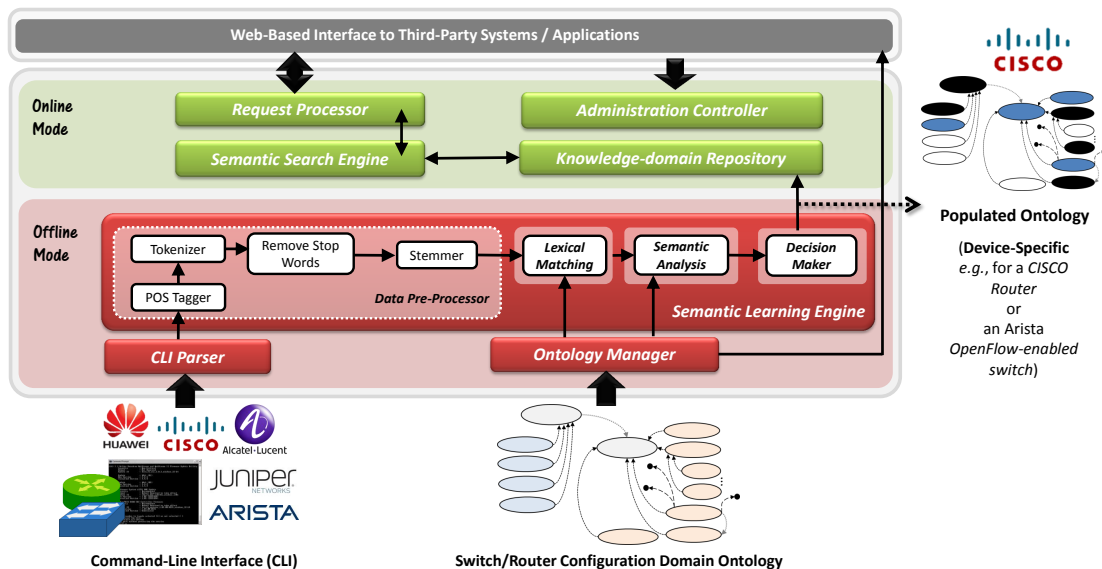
Web-Based Interface to Third-Party Systems / Applications

Online Mode

Request Processor

Administration Controller

Semantic Search Engine

Knowledge-domain Repository

Offline Mode

Tokenizer

Remove Stop Words

Stemmer

Lexical Matching

Semantic Analysis

Decision Maker

POS Tagger

Data Pre-Processor

Semantic Learning Engine

CLI Parser

Ontology Manager

CISCO

Populated Ontology

(Device-Specific e.g., for a CISCO Router or an Arista OpenFlow-enabled switch)

HUAWEI CISCO Alcatel·Lucent

JUNIPER NETWORKS

ARISTA

Command-Line Interface (CLI)

Switch/Router Configuration Domain Ontology